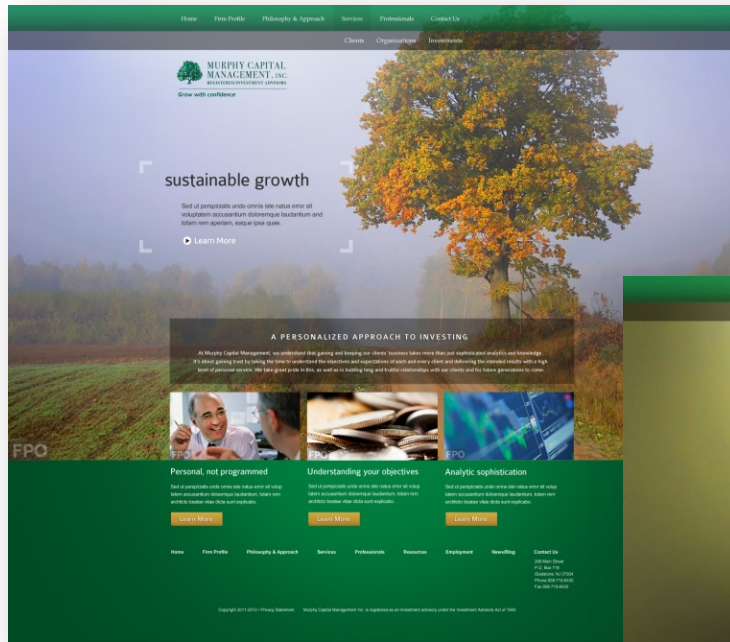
Home Firm Profile Philosophy & Approach Services Professionals Contact Us

Clients Organizations Investments

MURPHY CAPITAL MANAGEMENT, INC.
REGISTERED INVESTMENT ADVISORS
Grow with confidence

sustainable growth

Sed ut perspiciatis unde omnis iste natus error sit voluptatem accusantium doloremque laudantium and totam rem aperiam, eaque ipsa quae.

Learn More

A PERSONALIZED APPROACH TO INVESTING

At Murphy Capital Management, we understand that gaining and keeping our clients' business takes more than just sophisticated analytics and knowledge. It's about gaining trust by taking the time to understand the objectives and expectations of each and every client and delivering the intended results with a high level of personal service. We take great pride in this, as well as in building long and fruitful relationships with our clients and for future generations to come.

FPO

FPO

FPO

FPO

Personal, not programmed

Sed ut perspiciatis unde omnis iste natus error sit volup tatem accusantium doloremque laudantium, totam rem architecto beatae vitae dicta sunt explicabo.

Learn More

Understanding your objectives

Sed ut perspiciatis unde omnis iste natus error sit volup tatem accusantium doloremque laudantium, totam rem architecto beatae vitae dicta sunt explicabo.

Learn More

Analytic sophistication

Sed ut perspiciatis unde omnis iste natus error sit volup tatem accusantium doloremque laudantium, totam rem architecto beatae vitae dicta sunt explicabo.

Learn More

Home Firm Profile Philosophy & Approach Services Professionals Resources Employment News/Blog Contact Us

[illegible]

Copyright 2011-2013 • Privacy Statement Murphy Capital Management Inc. is registered as an investment advisory under the Investment Advisors Act of 1940.